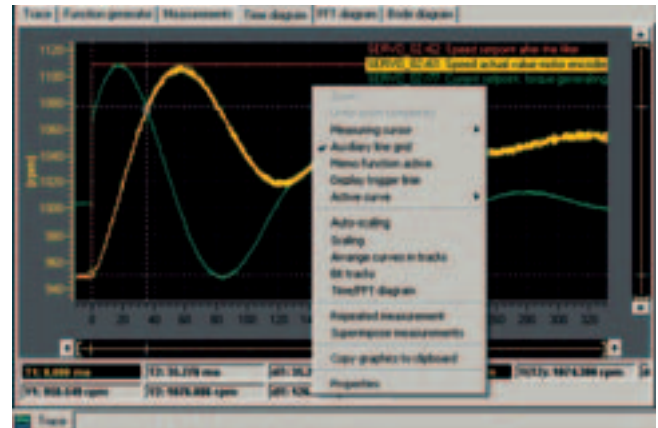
Trace | Function generator | Measurements | Time diagram | FFT diagram | Bode diagram

1120
1100
1080
1060
1040
1020
1000
980
960
940

[rpm]

SERVO_02.r62: Speed setpoint after the filter
SERVO_02.r63: Speed actual value motor encoder
SERVO_02.r80: Current setpoint, torque generating

0
20
40
60
80
100
120
140
200
220
240
260
280
300
320

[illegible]
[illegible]
Measuring cursor
Auxiliary line grid
Memo function active
Display trigger time
Active curve
Auto scaling
Scaling
Arrange curves in tracks
Bit tracks
Time/FFT diagram
Repeated measurement
Superimpose measurements
Copy graphics to clipboard
Properties

T1: 0.000 ms
T2: 35.278 ms
dT: 35.2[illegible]
Y1: 958.549 rpm
Y2: 1020.866 rpm
dY: 120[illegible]
Y2(t): 1074.390 rpm

Trace